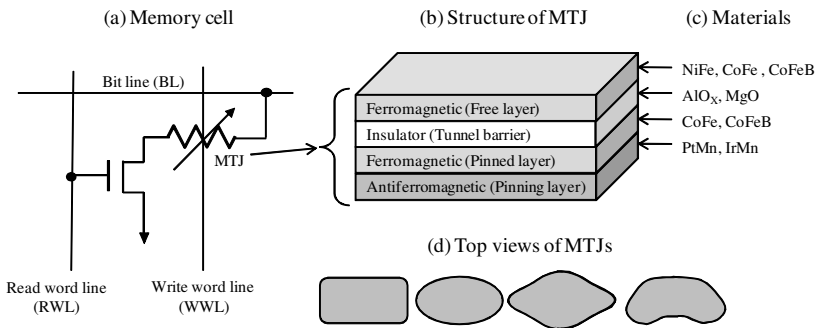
(a) Memory cell

(b) Structure of MTJ

(c) Materials

Bit line (BL)

MTJ

Read word line (RWL)

Write word line (WWL)

Ferromagnetic (Free layer)

Insulator (Tunnel barrier)

Ferromagnetic (Pinned layer)

Antiferromagnetic (Pinning layer)

NiFe, CoFe , CoFeB

$AlO_X$, MgO

CoFe, CoFeB

PtMn, IrMn

(d) Top views of MTJs